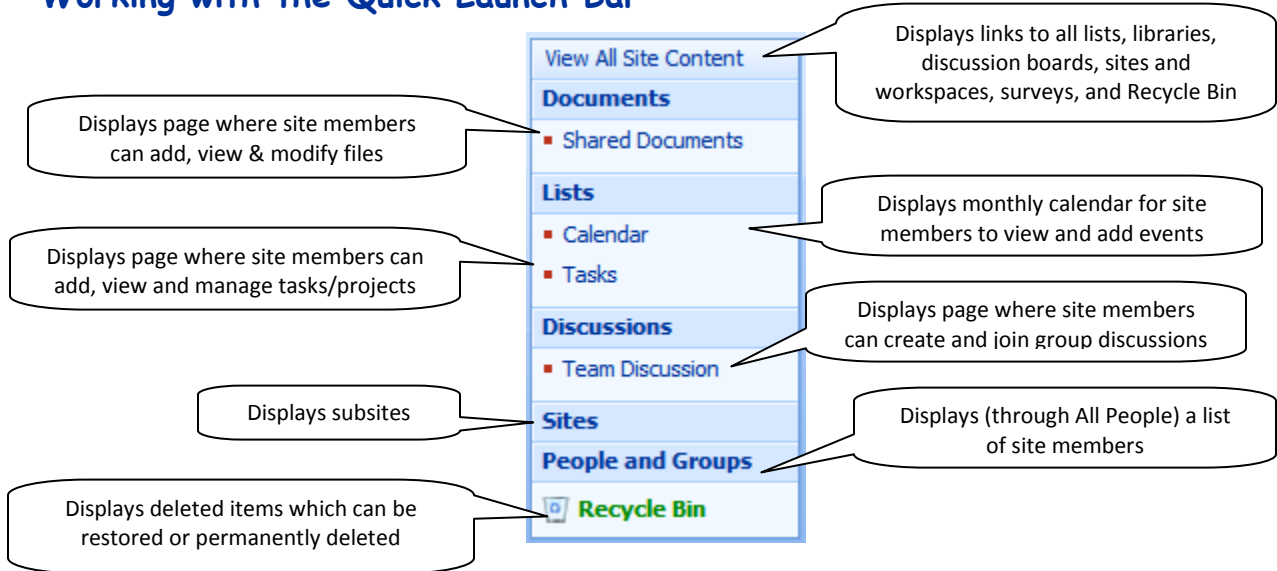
Working with the Quick Launch Bar

View All Site Content

Displays links to all lists, libraries, discussion boards, sites and workspaces, surveys, and Recycle Bin

Documents

Displays page where site members can add, view & modify files

Shared Documents

Lists

Displays monthly calendar for site members to view and add events

Calendar

Displays page where site members can add, view and manage tasks/projects

Tasks

Discussions

Displays page where site members can create and join group discussions

Team Discussion

Displays subsites

Sites

Displays (through All People) a list of site members

People and Groups

Displays deleted items which can be restored or permanently deleted

Recycle Bin